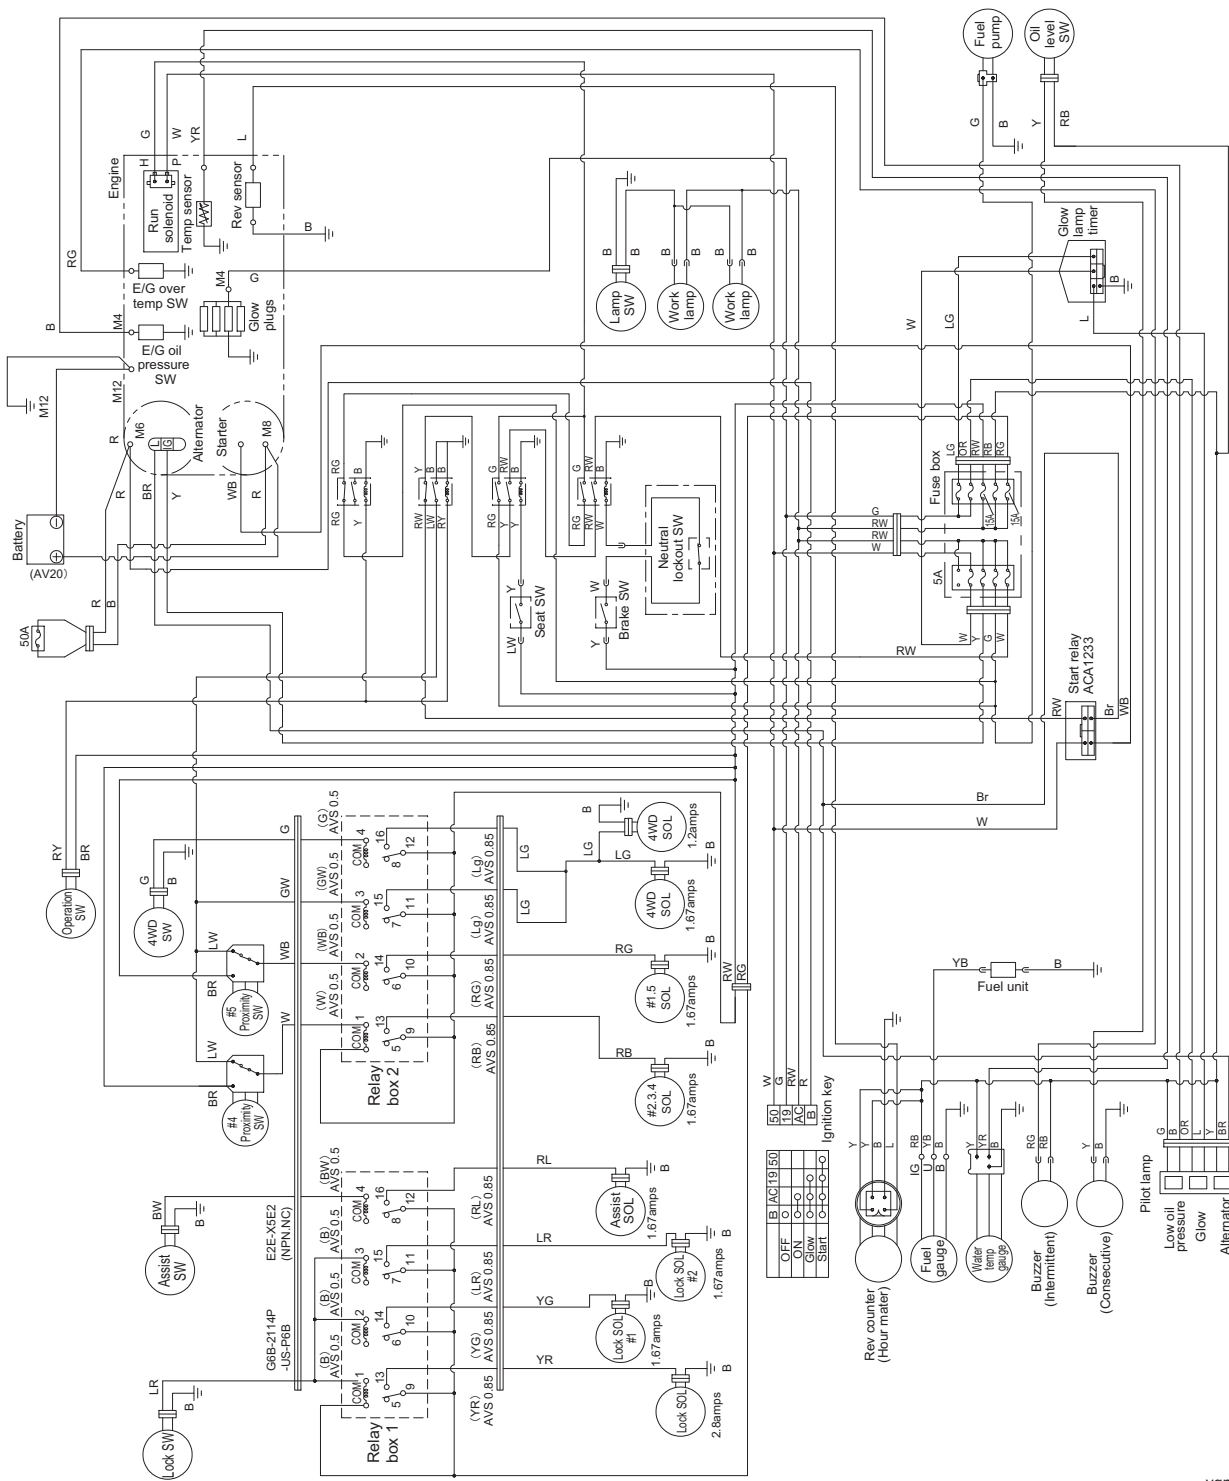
Fuel pump
Oil level SW
G
B
Y
RB
Engine
G
W
YR
L
H
P
Run solenoid
Temp sensor
Rev sensor
B
RG
E/G over temp SW
M4
G
Glow plugs
B
M4
E/G oil pressure SW
M12
M12
Alternator
M6
L G
R
Starter
M8
R
BR
Y
WB
R
Battery
(AV20)
R
B
50A
Lamp SW
Work lamp
Work lamp
B
B
B
B
B
B
Glow lamp timer
B
L
W
LG
Fuse box
LG
OR
RW
RB
RG
G
RW
RW
W
15A
15A
5A
W
Y
G
W
RW
Start relay ACA1233
RW
Br
WB
RG
B
RG
Y
Y
B
RW
LW
RY
G
RW
B
RG
Y
Y
G
RW
B
RG
RW
W
Neutral lockout SW
Seat SW
Y
LW
Brake SW
W
Y
Br
W
RY
BR
Operation SW
4WD SW
G
B
LW
WB
BR
#5 Proximity SW
LW
W
BR
#4 Proximity SW
G
(G) AVS 0.5
GW
(GW) AVS 0.5
(WB) AVS 0.5
(W) AVS 0.5
COM 4 16 8 12
COM 3 15 7 11
COM 2 14 6 10
COM 1 13 5 9
Relay box 2
(Lg) AVS 0.85
(Lg) AVS 0.85
(Lg) AVS 0.85
(RG) AVS 0.85
(RB) AVS 0.85
LG
LG
LG
LG
B
4WD SOL
1.2amps
B
4WD SOL
1.67amps
RG
B
#1.5 SOL
1.67amps
RB
B
#2.3.4 SOL
1.67amps
RW
RG
YB
Fuel unit
B
W
G
RW
R
B
| 50 |
| 19 |
| AC |
| B |
Ignition key
| | B | AC | 19 | 50 |
|---|---|---|---|---|
| OFF | ○ | | | |
| ON | ○ | ○ | | |
| Glow | ○ | ○ | ○ | |
| Start | ○ | ○ | ○ | ○ |
Y
Y
B
L
Rev counter (Hour mater)
IG
U
B
RB
YB
B
Fuel gauge
Y
YR
B
Water temp gauge
RG
RB
Buzzer (Intermittent)
Y
B
Buzzer (Consecutive)
G
B
OR
L
Y
BR
Pilot lamp
Low oil pressure
Glow
Alternator
BW
B
Assist SW
E2E-X5E2 (NPN.NC)
G6B-2114P -US-P6B
LR
B
Lock SW
(BW) AVS 0.5
(B) AVS 0.5
(B) AVS 0.5
(B) AVS 0.5
COM 4 16 8 12
COM 3 15 7 11
COM 2 14 6 10
COM 1 13 5 9
Relay box 1
(RL) AVS 0.85
(LR) AVS 0.85
(YG) AVS 0.85
(YR) AVS 0.85
RL
B
Assist SOL
1.67amps
LR
B
Lock SOL #2
1.67amps
YG
B
Lock SOL #1
1.67amps
YR
B
Lock SOL
2.8amps